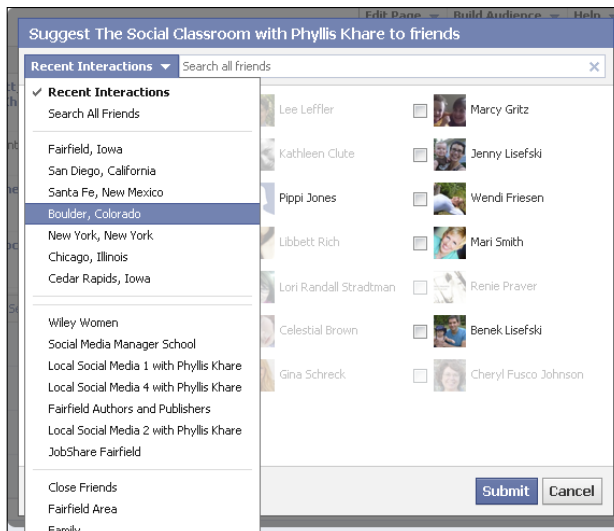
Edit Page ▼ Build Audience ▼ Help ▼

Suggest The Social Classroom with Phyllis Khare to friends

Recent Interactions ▼

Search all friends

✓ Recent Interactions
Search All Friends

Fairfield, Iowa
San Diego, California
Santa Fe, New Mexico
Boulder, Colorado
New York, New York
Chicago, Illinois
Cedar Rapids, Iowa

Wiley Women
Social Media Manager School
Local Social Media 1 with Phyllis Khare
Local Social Media 4 with Phyllis Khare
Fairfield Authors and Publishers
Local Social Media 2 with Phyllis Khare
JobShare Fairfield

Close Friends
Fairfield Area
Family

Lee Leffler
Kathleen Clute
Pippi Jones
Libbett Rich
Lori Randall Stradtman
Celestial Brown
Gina Schreck

Marcy Gritz
Jenny Lisefski
Wendi Friesen
Mari Smith
Renie Praver
Benek Lisefski
Cheryl Fusco Johnson

Submit
Cancel